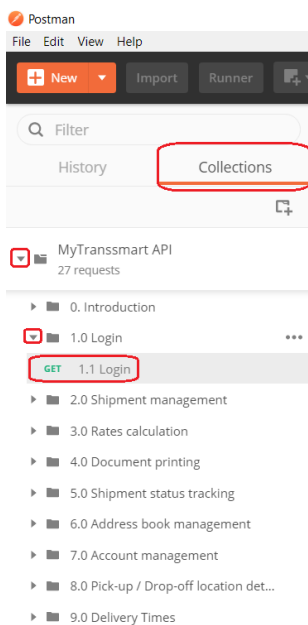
Postman

File Edit View Help

New Import Runner

Filter

History Collections

MyTranssmart API
27 requests

0. Introduction

1.0 Login

GET 1.1 Login

2.0 Shipment management

3.0 Rates calculation

4.0 Document printing

5.0 Shipment status tracking

6.0 Address book management

7.0 Account management

8.0 Pick-up / Drop-off location det...

9.0 Delivery Times